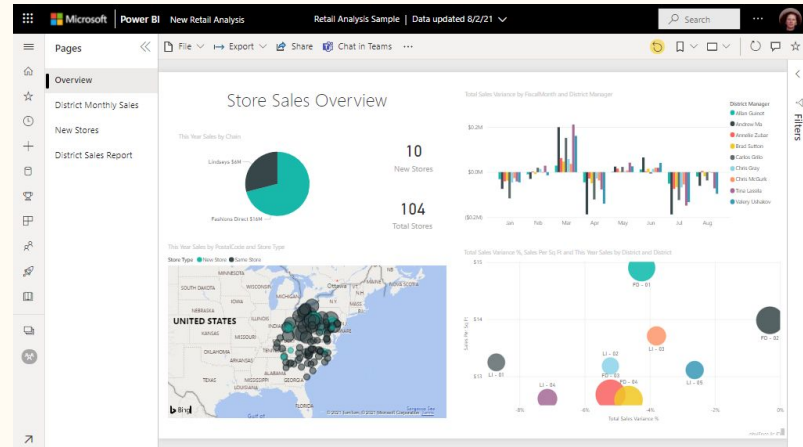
Microsoft | Power BI New Retail Analysis
Retail Analysis Sample | Data updated 8/2/21
Search

Pages
Overview
District Monthly Sales
New Stores
District Sales Report

File Export Share Chat in Teams ...

Filters

Store Sales Overview

This Year Sales by Chain
Lindseys $6M
Fashions Direct $16M

10
New Stores

104
Total Stores

Total Sales Variance by FiscalMonth and District Manager
$0.2M
$0.0M
($0.2M)
Jan Feb Mar Apr May Jun Jul Aug

District Manager
Allan Guinot
Andrew Ma
Annelie Zubar
Brad Sutton
Carlos Grilo
Chris Gray
Chris McGurk
Tina Lassila
Valery Ushakov

This Year Sales by PostalCode and Store Type
Store Type ● New Store ● Same Store
MINNESOTA
SOUTH DAKOTA
WISCONSIN
NEBRASKA
IOWA
UNITED STATES
ILLINOIS
KANSAS
MISSOURI
OKLAHOMA
TENNESSEE
ARKANSAS
ALABAMA
GEORGIA
TEXAS
LOUISIANA
Gulf of
© 2021 TomTom © 2021 Microsoft Corporation Terms

Total Sales Variance %, Sales Per Sq Ft and This Year Sales by District and District
$15
$14
$13
Sales Per Sq Ft
FD - 01
FD - 02
LI - 03
LI - 02
LI - 01
LI - 05
LI - 04
FD - 03
FD - 04
-8% -6% -4% -2% 0%
Total Sales Variance %